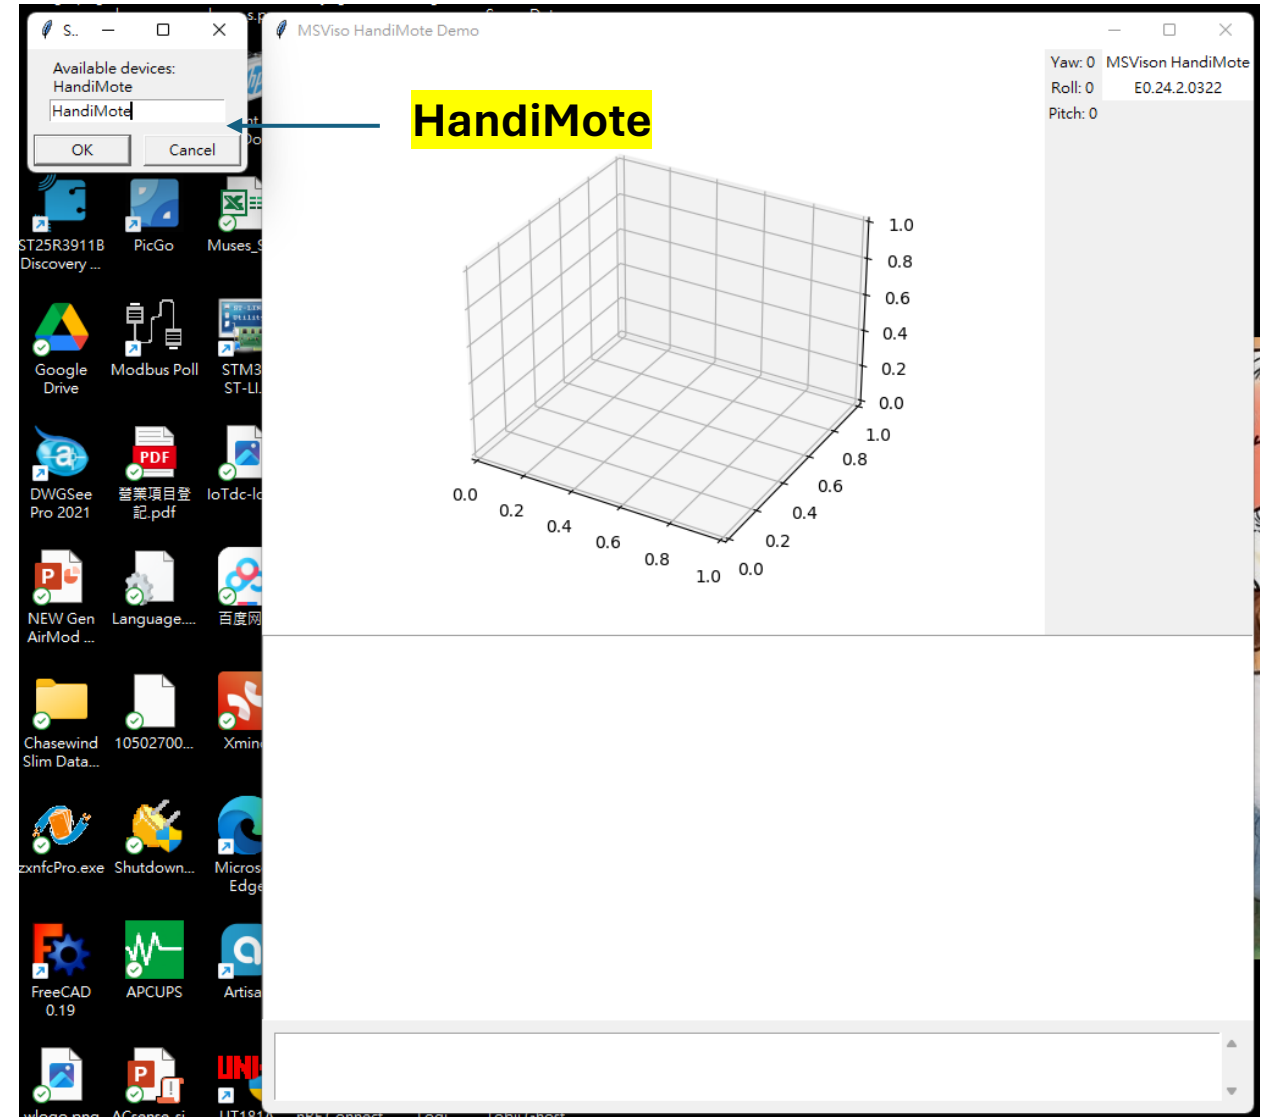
S..

Available devices:
HandiMote

HandiMote

OK Cancel

MSViso HandiMote Demo

HandiMote

Yaw: 0
Roll: 0
Pitch: 0

MSVison HandiMote
E0.24.2.0322

1.0
0.8
0.6
0.4
0.2
0.0

0.0
0.2
0.4
0.6
0.8
1.0

1.0
0.8
0.6
0.4
0.2
0.0

ST25R3911B Discovery ...
PicGo
Muses_
Google Drive
Modbus Poll
STM3 ST-LI
DWGSee Pro 2021
營業項目登記.pdf
IoTdc-l
NEW Gen AirMod ...
Language....
百度网
Chasewind Slim Data...
10502700...
Xmin
zxnfcPro.exe
Shutdown...
Micros Edge
FreeCAD 0.19
APCUPS
Artisa
PDF